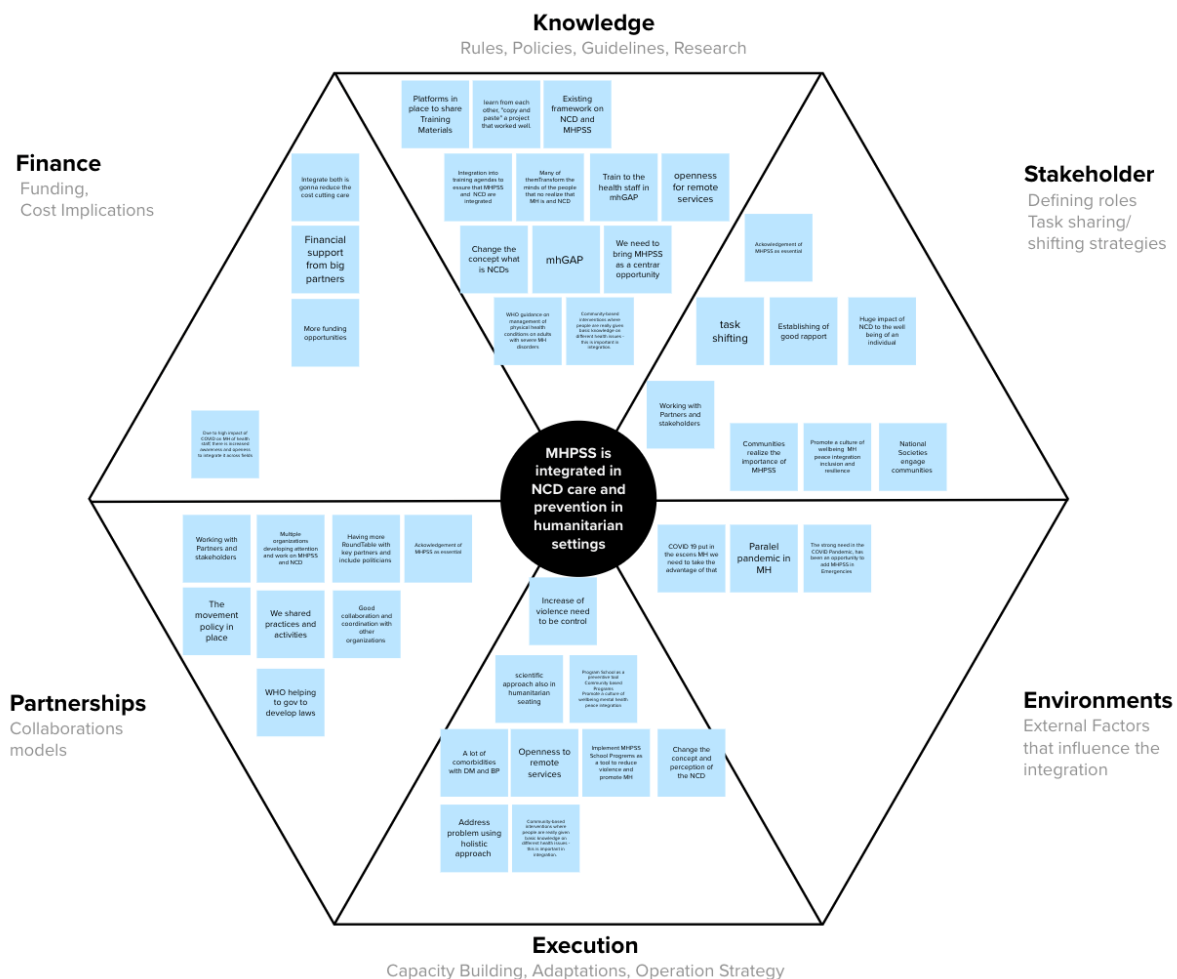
Knowledge
Rules, Policies, Guidelines, Research

Platforms in place to share Training Materials

learn from each other, "copy and paste" a project that worked well.

Existing framework on NCD and MHPSS

Integration into training agendas to ensure that MHPSS and NCD are integrated

Many of themTransform the minds of the people that no realize that MH is and NCD

Train to the health staff in mhGAP

openness for remote services

Change the concept what is NCDs

mhGAP

We need to bring MHPSS as a centrar opportunity

WHO guidance on management of physical health conditions on adults with severe MH disorders

Community based interventions where people are really given basic knowledge on different health issues - this is important in integration.

Finance
Funding,
Cost Implications

Integrate both is gonna reduce the cost cutting care

Financial support from big partners

More funding opportunities

Due to high impact of COVID on MH of health staff there is increased awareness and openess to integrate it across fields

Stakeholder
Defining roles
Task sharing/ shifting strategies

Acknowledgement of MHPSS as essential

task shifting

Establishing of good rapport

Huge impact of NCD to the well being of an individual

Working with Partners and stakeholders

Communities realize the importance of MHPSS

Promote a culture of wellbeing MH peace integration inclusion and resilience

National Societies engage communities

MHPSS is integrated in NCD care and prevention in humanitarian settings

Working with Partners and stakeholders

Multiple organizations developing attention and work on MHPSS and NCD

Having more RoundTable with key partners and include politicians

Acknowledgement of MHPSS as essential

The movement policy in place

We shared practices and activities

Good collaboration and coordination with other organizations

WHO helping to gov to develop laws

Partnerships
Collaborations models

COVID 19 put in the escens MH we need to take the advantage of that

Paralel pandemic in MH

The strong need in the COVID Pandemic, has been an opportunity to add MHPSS in Emergencies

Environments
External Factors that influence the integration

Increase of violence need to be control

scientific approach also in humanitarian seating

Program School as a prevention tool Community based Programs Promote a culture of wellbeing mental health peace integration

A lot of comorbidities with DM and BP

Openness to remote services

Implement MHPSS School Programs as a tool to reduce violence and promote MH

Change the concept and perception of the NCD

Address problem using holistic approach

Community based interventions where people are really given basic knowledge on different health issues - this is important in integration.

Execution
Capacity Building, Adaptations, Operation Strategy